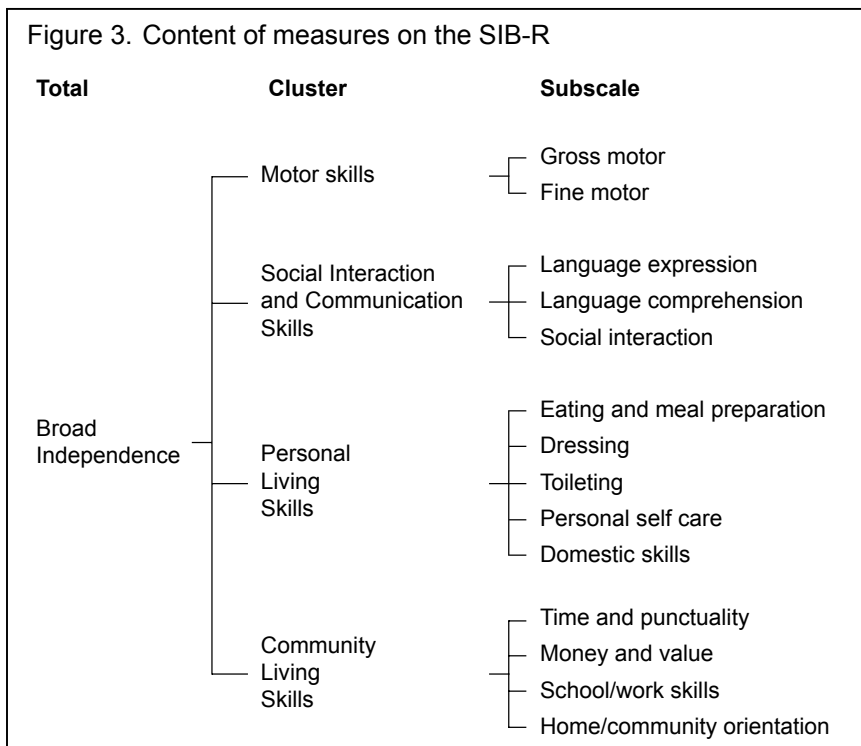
Figure 3. Content of measures on the SIB-R

Total

Cluster

Subscale

Motor skills

Gross motor

Fine motor

Social Interaction and Communication Skills

Language expression

Language comprehension

Social interaction

Broad Independence

Personal Living Skills

Eating and meal preparation

Dressing

Toileting

Personal self care

Domestic skills

Community Living Skills

Time and punctuality

Money and value

School/work skills

Home/community orientation